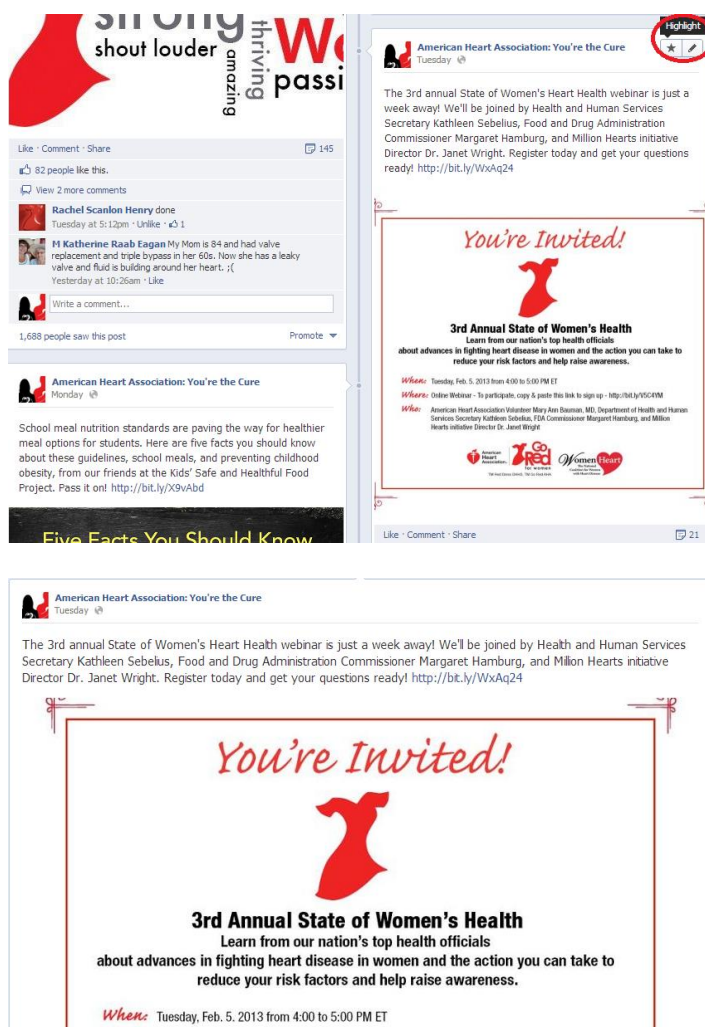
strong
shout louder
amazing
thriving
passi

Like · Comment · Share
145
82 people like this.
View 2 more comments
Rachel Scanlon Henry done
Tuesday at 5:12pm · Unlike · 1
M Katherine Raab Eagan My Mom is 84 and had valve replacement and triple bypass in her 60s. Now she has a leaky valve and fluid is building around her heart. ;(
Yesterday at 10:26am · Like
Write a comment...
1,688 people saw this post
Promote

American Heart Association: You're the Cure
Monday

School meal nutrition standards are paving the way for healthier meal options for students. Here are five facts you should know about these guidelines, school meals, and preventing childhood obesity, from our friends at the Kids' Safe and Healthful Food Project. Pass it on! http://bit.ly/X9vAbd

Five Facts You Should Know

Highlight
American Heart Association: You're the Cure
Tuesday

The 3rd annual State of Women's Heart Health webinar is just a week away! We'll be joined by Health and Human Services Secretary Kathleen Sebelius, Food and Drug Administration Commissioner Margaret Hamburg, and Million Hearts initiative Director Dr. Janet Wright. Register today and get your questions ready! http://bit.ly/WxAq24

You're Invited!
3rd Annual State of Women's Health
Learn from our nation's top health officials
about advances in fighting heart disease in women and the action you can take to reduce your risk factors and help raise awareness.
When: Tuesday, Feb. 5. 2013 from 4:00 to 5:00 PM ET
Where: Online Webinar - To participate, copy & paste this link to sign up - http://bit.ly/V5C4YM
Who: American Heart Association Volunteer Mary Ann Bauman, MD, Department of Health and Human Services Secretary Kathleen Sebelius, FDA Commissioner Margaret Hamburg, and Million Hearts initiative Director Dr. Janet Wright
American Heart Association. Go Red for women. WomenHeart
Like · Comment · Share
21

American Heart Association: You're the Cure
Tuesday

The 3rd annual State of Women's Heart Health webinar is just a week away! We'll be joined by Health and Human Services Secretary Kathleen Sebelius, Food and Drug Administration Commissioner Margaret Hamburg, and Million Hearts initiative Director Dr. Janet Wright. Register today and get your questions ready! http://bit.ly/WxAq24

You're Invited!
3rd Annual State of Women's Health
Learn from our nation's top health officials
about advances in fighting heart disease in women and the action you can take to reduce your risk factors and help raise awareness.
When: Tuesday, Feb. 5. 2013 from 4:00 to 5:00 PM ET